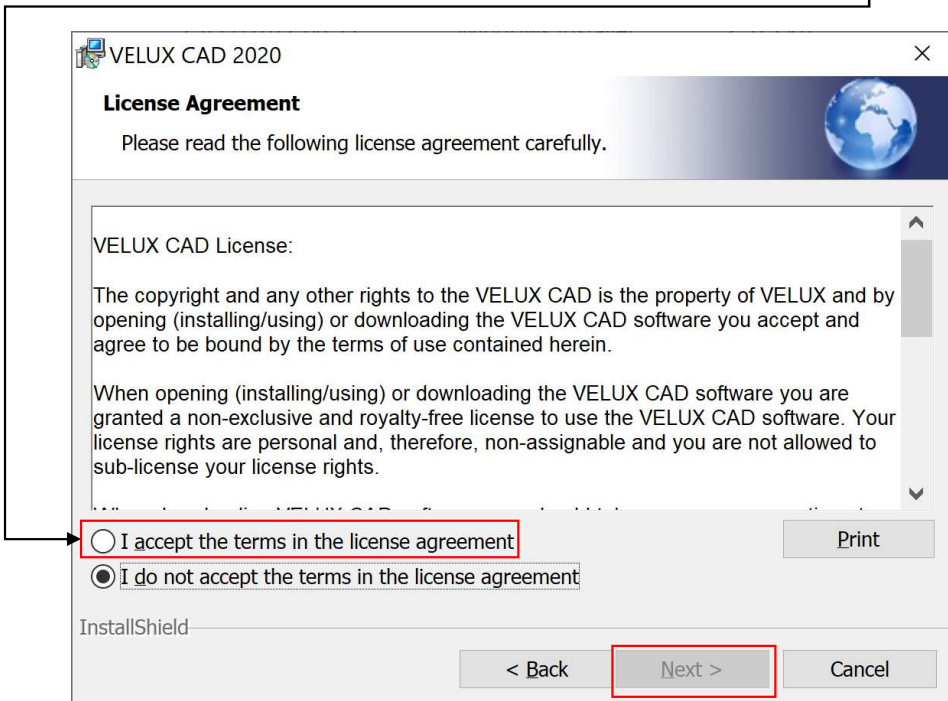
VELUX CAD 2020

License Agreement

Please read the following license agreement carefully.

VELUX CAD License:

The copyright and any other rights to the VELUX CAD is the property of VELUX and by opening (installing/using) or downloading the VELUX CAD software you accept and agree to be bound by the terms of use contained herein.

When opening (installing/using) or downloading the VELUX CAD software you are granted a non-exclusive and royalty-free license to use the VELUX CAD software. Your license rights are personal and, therefore, non-assignable and you are not allowed to sub-license your license rights.

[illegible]

I accept the terms in the license agreement

Print

I do not accept the terms in the license agreement

InstallShield

< Back

Next >

Cancel